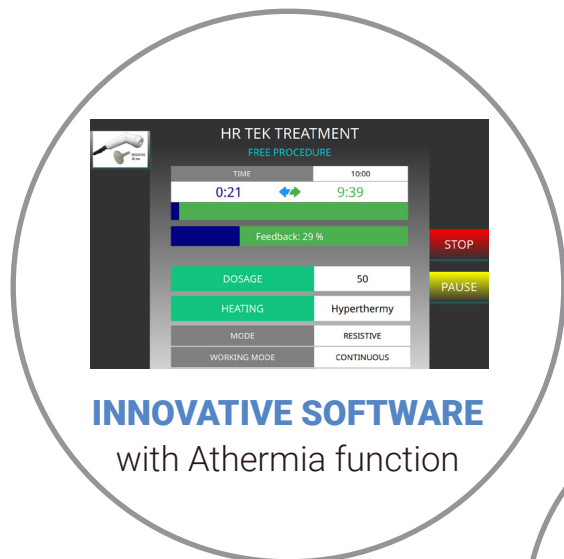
RESISTIVE
HR TEK TREATMENT
FREE PROCEDURE

| TIME | 10:00 |
|---|---|
| 0:21 | 9:39 |

Feedback: 29 %

STOP
PAUSE

| DOSAGE | 50 |
|---|---|
| HEATING | Hyperthermy |
| MODE | RESISTIVE |
| WORKING MODE | CONTINUOUS |

INNOVATIVE SOFTWARE
with Athermia function